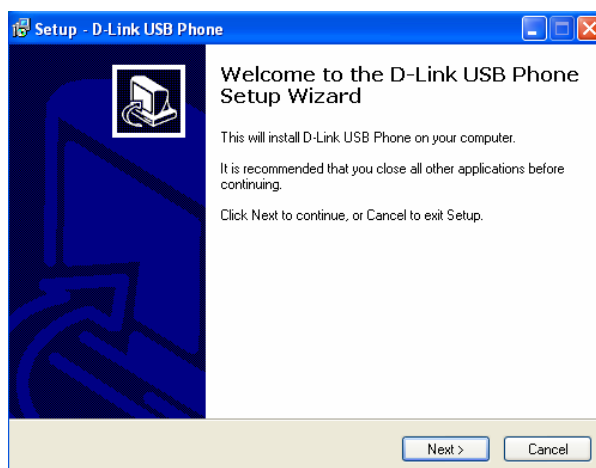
Setup - D-Link USB Phone

Welcome to the D-Link USB Phone Setup Wizard

This will install D-Link USB Phone on your computer.

It is recommended that you close all other applications before continuing.

Click Next to continue, or Cancel to exit Setup.

Next >

Cancel